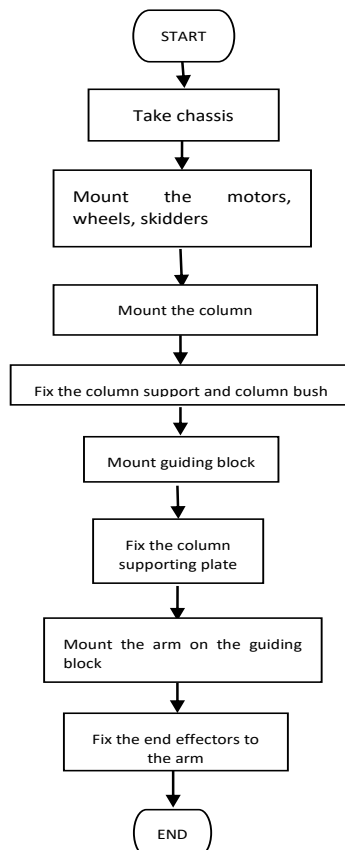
START

Take chassis

Mount the motors, wheels, skidders

Mount the column

Fix the column support and column bush

Mount guiding block

Fix the column supporting plate

Mount the arm on the guiding block

Fix the end effectors to the arm

END